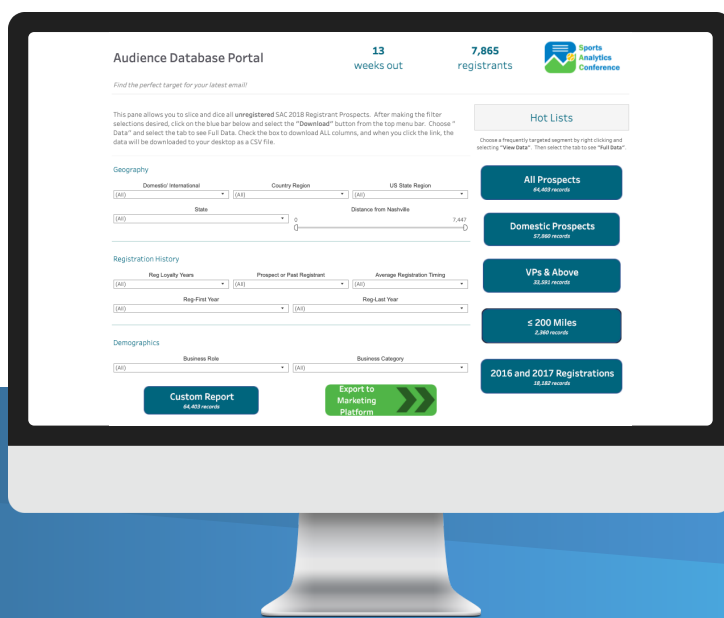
Audience Database Portal

13
weeks out

7,865
registrants

Sports Analytics Conference

Find the perfect target for your latest email!

This pane allows you to slice and dice all **unregistered** SAC 2018 Registrant Prospects. After making the filter selections desired, click on the blue bar below and select the **"Download"** button from the top menu bar. Choose "Data" and select the tab to see Full Data. Check the box to download ALL columns, and when you click the link, the data will be downloaded to your desktop as a CSV file.

Hot Lists

Choose a frequently targeted segment by right clicking and selecting **"View Data"**. Then select the tab to see **"Full Data"**.

Geography

Domestic/ International
(All)

Country Region
(All)

US State Region
(All)

State
(All)

Distance from Nashville
0
7,447

Registration History

Reg Loyalty Years
(All)

Prospect or Past Registrant
(All)

Average Registration Timing
(All)

Reg-First Year
(All)

Reg-Last Year
(All)

Demographics

Business Role
(All)

Business Category
(All)

Custom Report
64,403 records

Export to Marketing Platform

All Prospects
64,403 records

Domestic Prospects
57,860 records

VPs & Above
33,591 records

≤ 200 Miles
2,960 records

2016 and 2017 Registrations
18,182 records